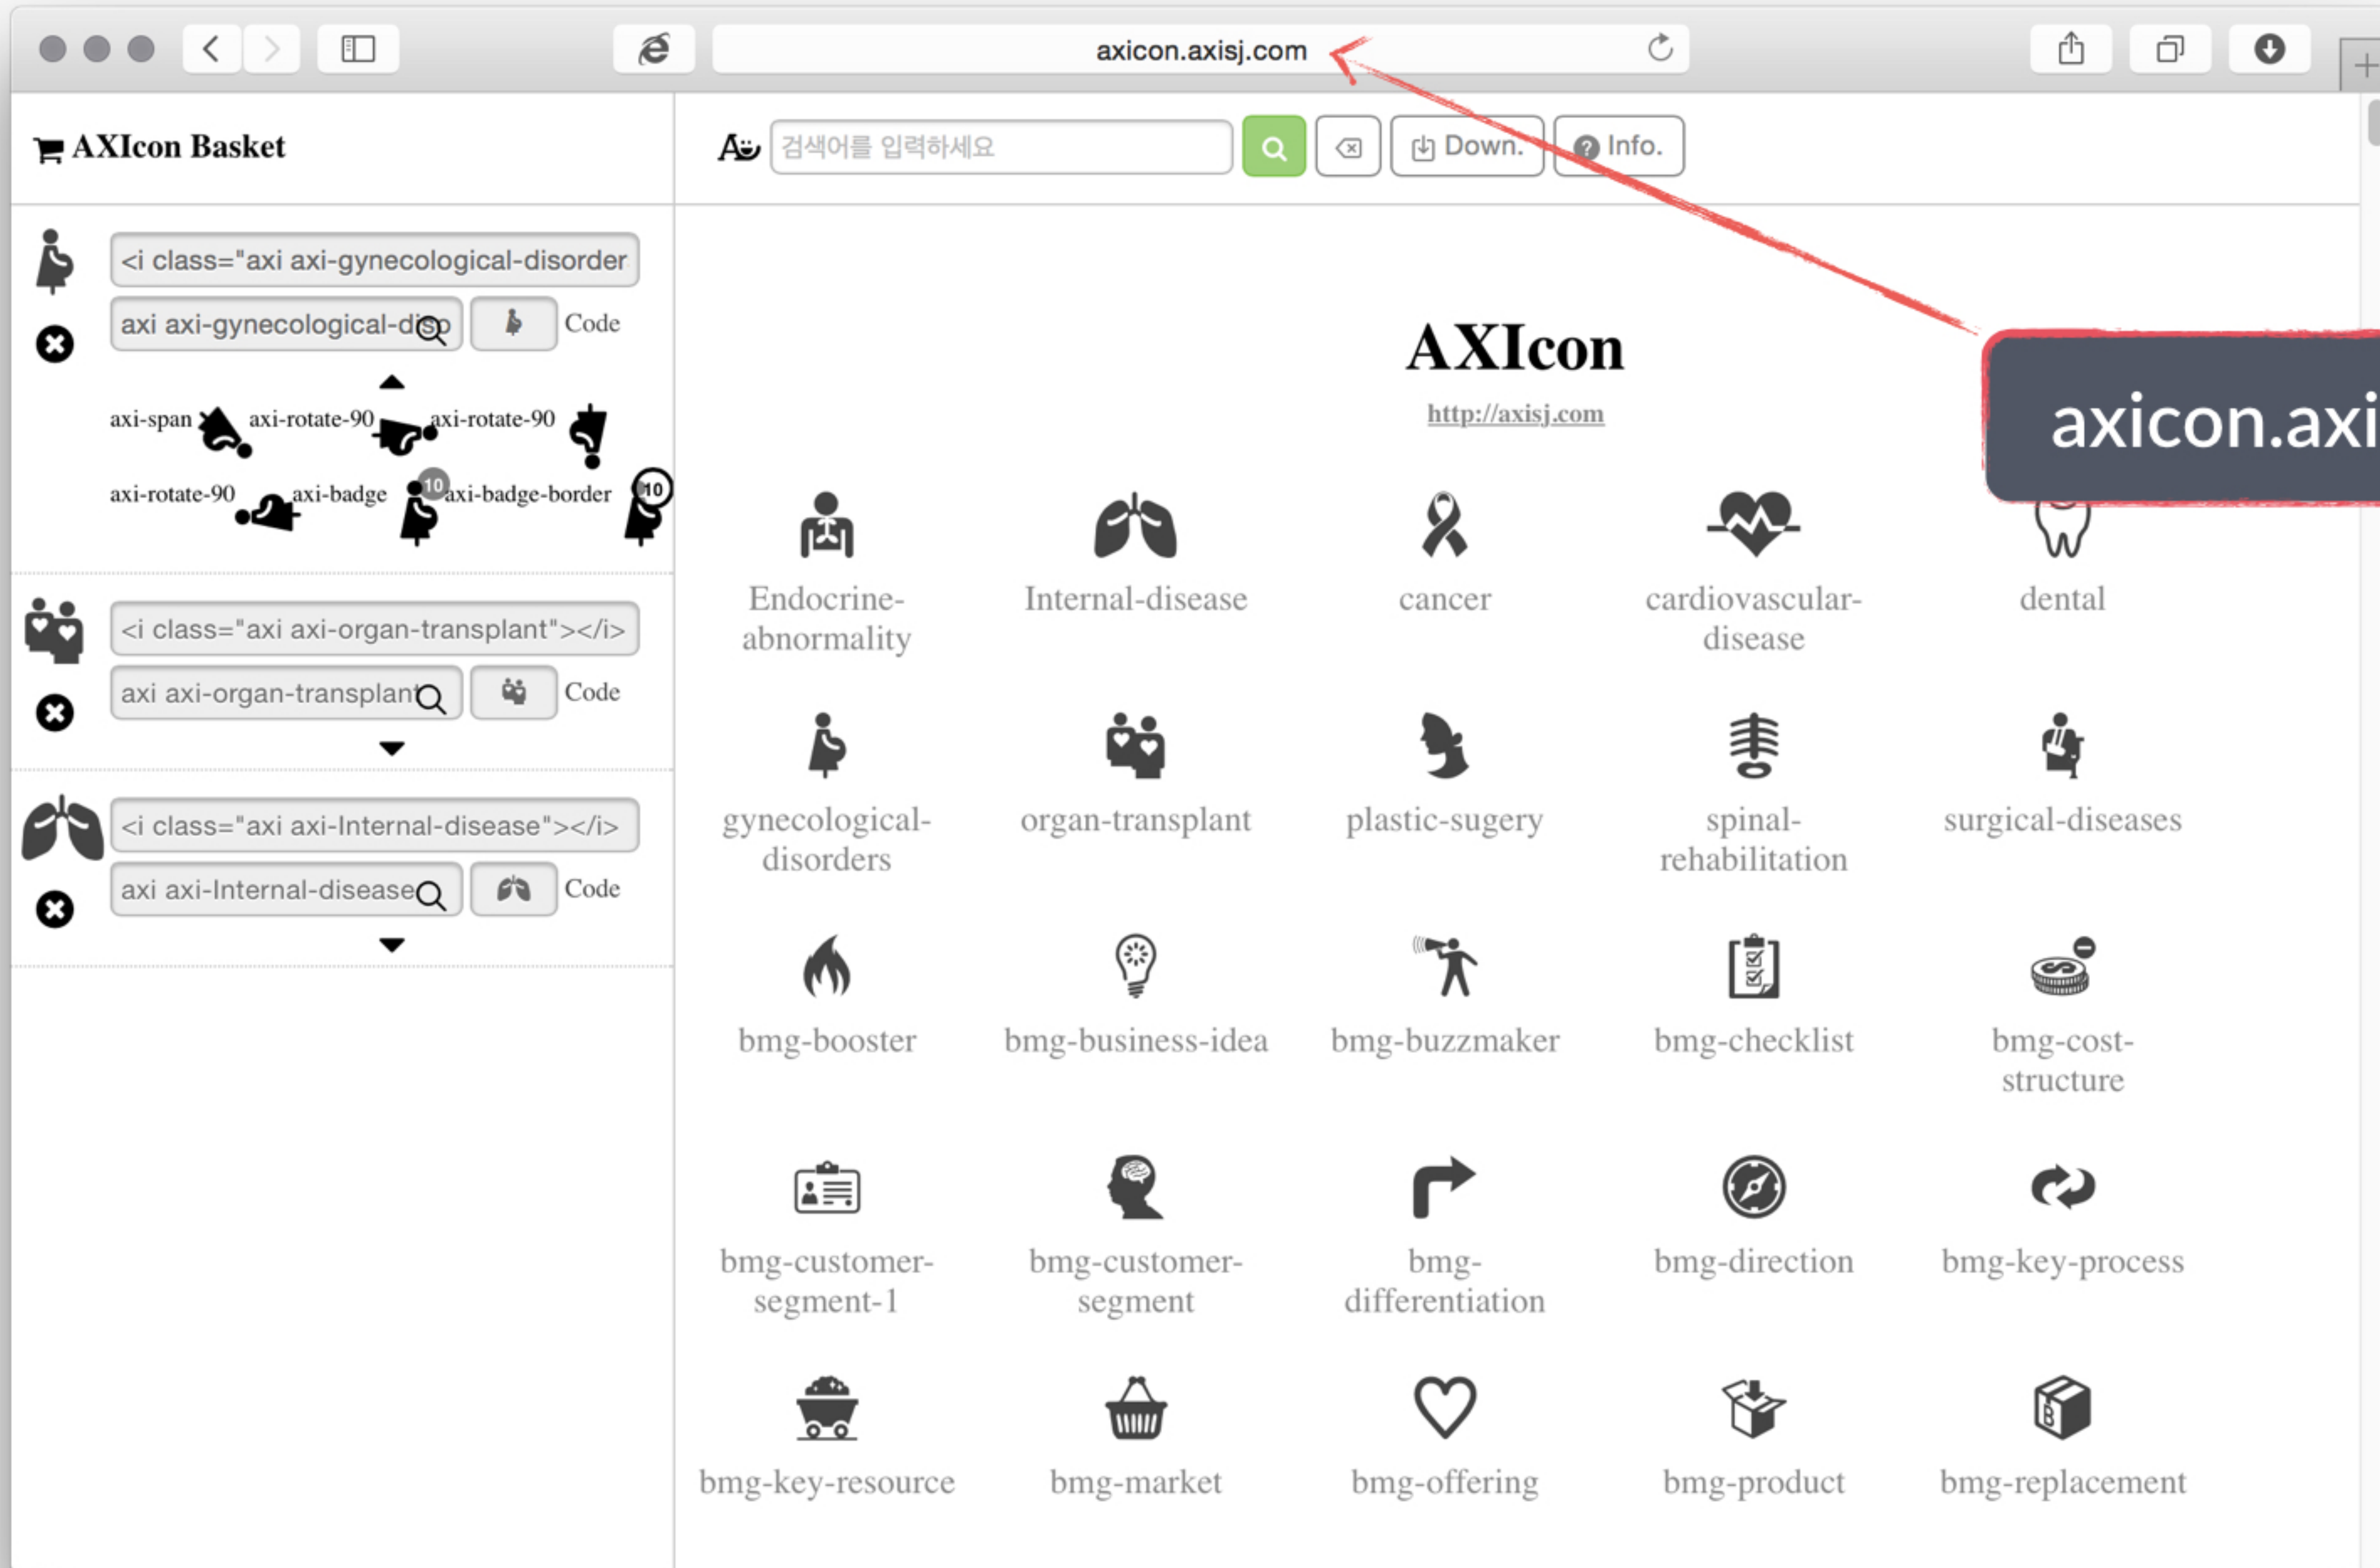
axicon.axisj.com

AXIcon Basket

<i class="axi axi-gynecological-disorder

axi axi-gynecological-disp

Code

axi-span axi-rotate-90 axi-rotate-90

axi-rotate-90 axi-badge 10 axi-badge-border 10

<i class="axi axi-organ-transplant"></i>

axi axi-organ-transplant

Code

<i class="axi axi-Internal-disease"></i>

axi axi-Internal-disease

Code

검색어를 입력하세요

Down.

Info.

AXIcon

http://axisj.com

axicon.axi

Endocrine-abnormality

Internal-disease

cancer

cardiovascular-disease

dental

gynecological-disorders

organ-transplant

plastic-sugery

spinal-rehabilitation

surgical-diseases

bmg-booster

bmg-business-idea

bmg-buzzmaker

bmg-checklist

bmg-cost-structure

bmg-customer-segment-1

bmg-customer-segment

bmg-differentiation

bmg-direction

bmg-key-process

bmg-key-resource

bmg-market

bmg-offering

bmg-product

bmg-replacement